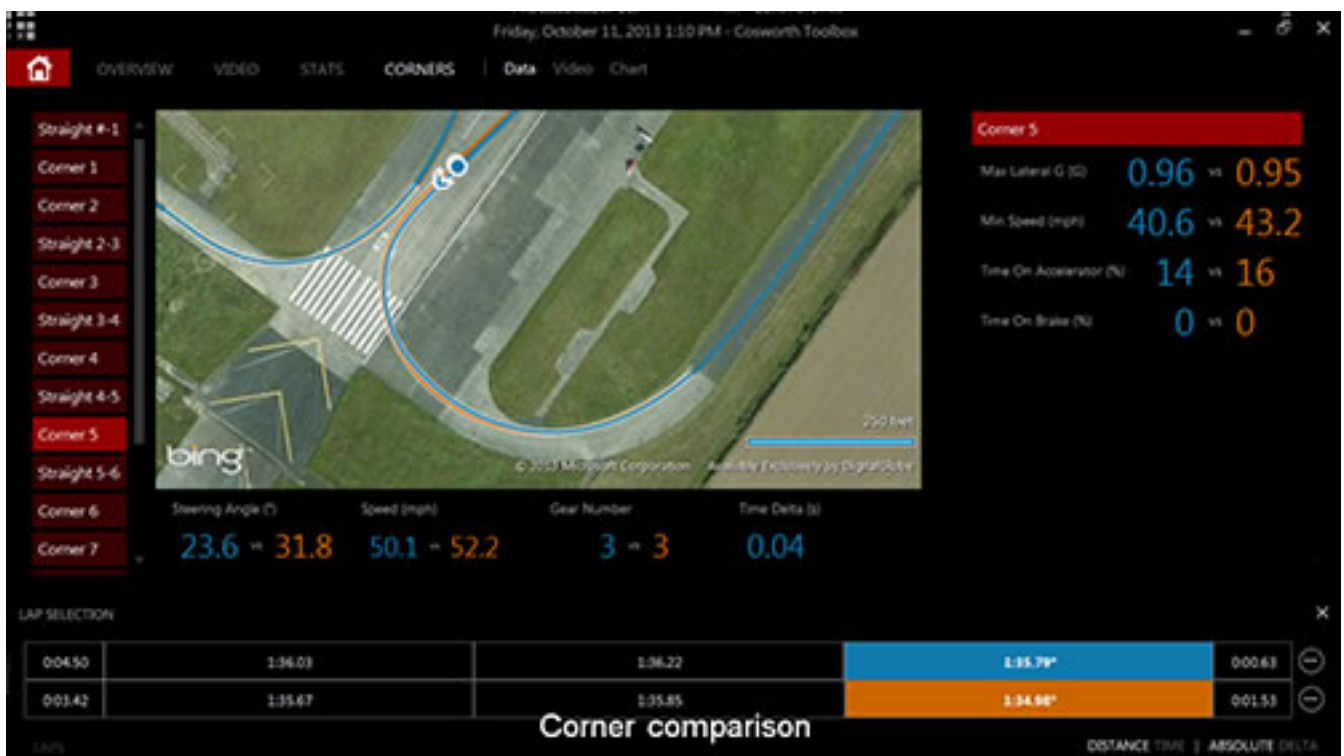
Friday, October 11, 2013 1:10 PM - Cosworth Toolbox

OVERVIEW VIDEO STATS CORNERS | Data Video Chart

Straight #-1
Corner 1
Corner 2
Straight 2-3
Corner 3
Straight 3-4
Corner 4
Straight 4-5
Corner 5
Straight 5-6
Corner 6
Corner 7

bing

© 2013 Microsoft Corporation Available Exclusively by DigitalGlobe

250 feet

Corner 5

Max Lateral G (G) 0.96 vs 0.95

Min Speed (mph) 40.6 vs 43.2

Time On Accelerator (%) 14 vs 16

Time On Brake (%) 0 vs 0

Steering Angle (°) 23.6 vs 31.8

Speed (mph) 50.1 vs 52.2

Gear Number 3 vs 3

Time Delta (s) 0.04

LAP SELECTION

| 0:04.50 | 1:36.03 | 1:36.22 | 1:35.79* | 0:00.63 |
|---|---|---|---|---|
| 0:03.42 | 1:35.67 | 1:35.85 | 1:34.98* | 0:01.53 |

Corner comparison

LAPS

DISTANCE TIME | ABSOLUTE DELTA